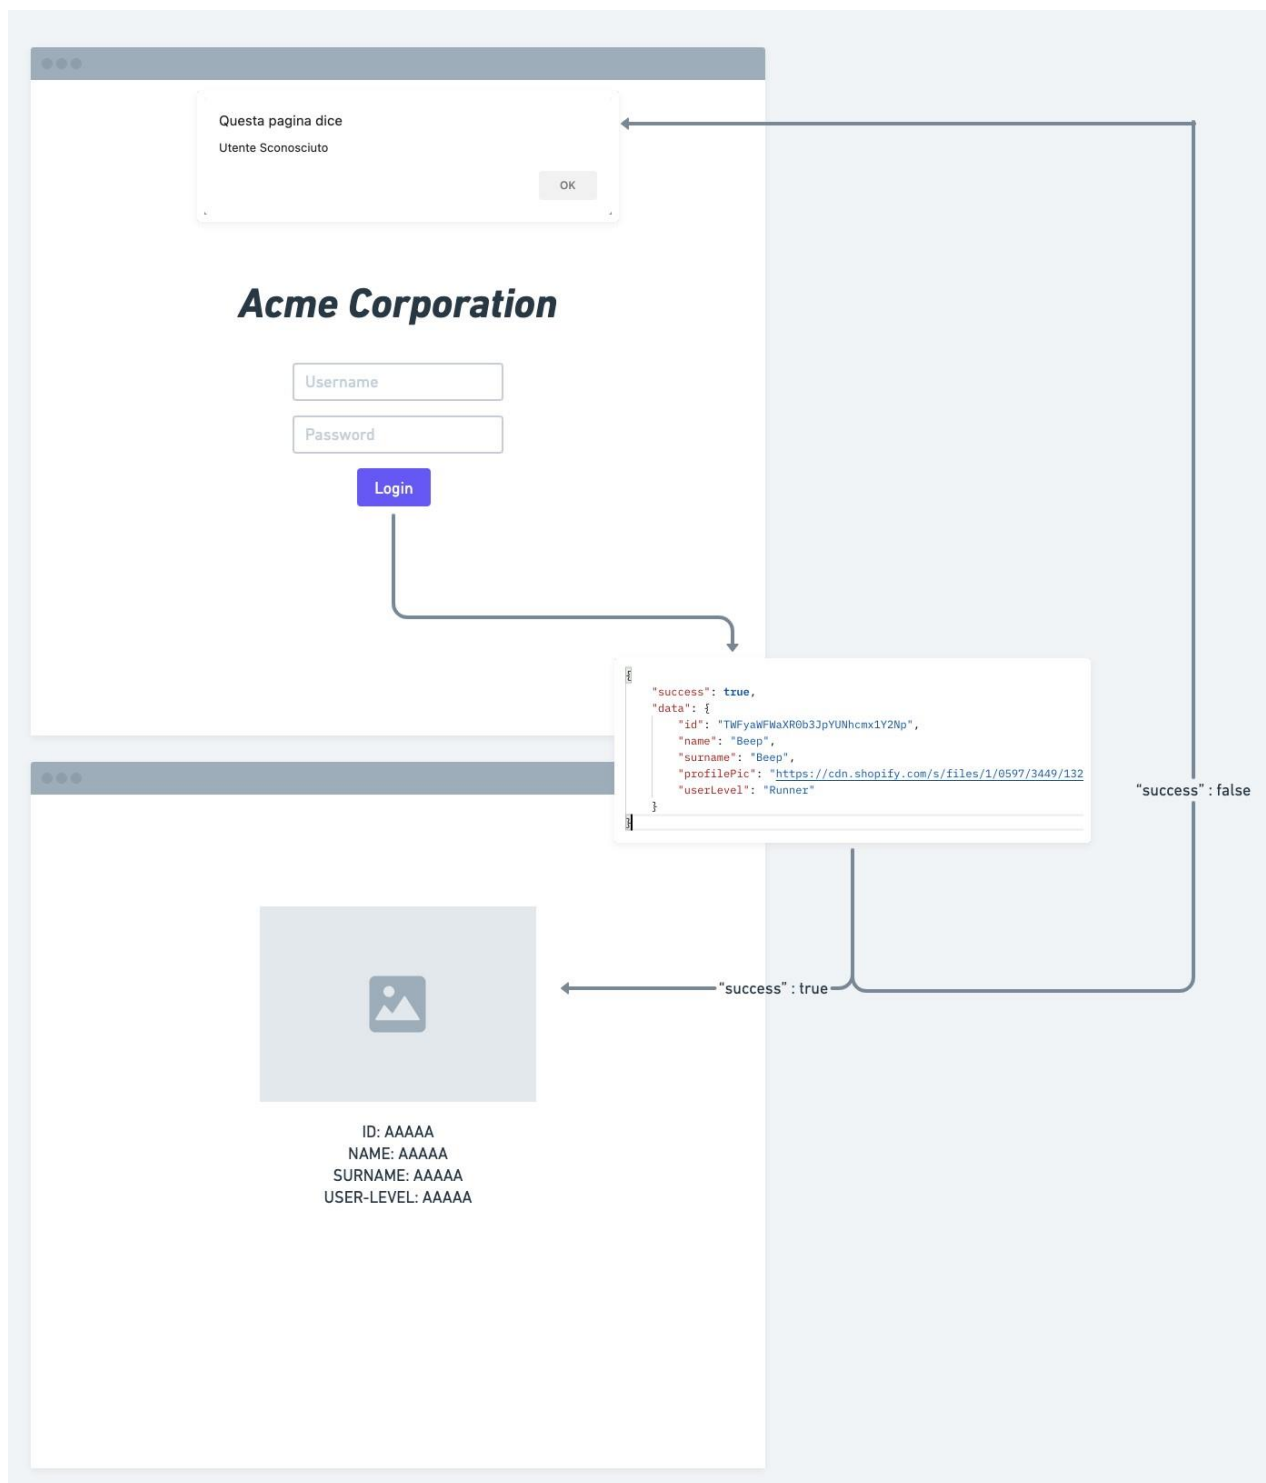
Questa pagina dice

Utente Sconosciuto

OK

Acme Corporation

Username

Password

Login

{
"success": true,
"data": {
"id": "TWFyaWFWaXR0b3JpYUNhcmx1Y2Np",
"name": "Beep",
"surname": "Beep",
"profilePic": "https://cdn.shopify.com/s/files/1/0597/3449/132
"userLevel": "Runner"
}
}

"success" : false

"success" : true

ID: AAAAA
NAME: AAAAA
SURNAME: AAAAA
USER-LEVEL: AAAAA